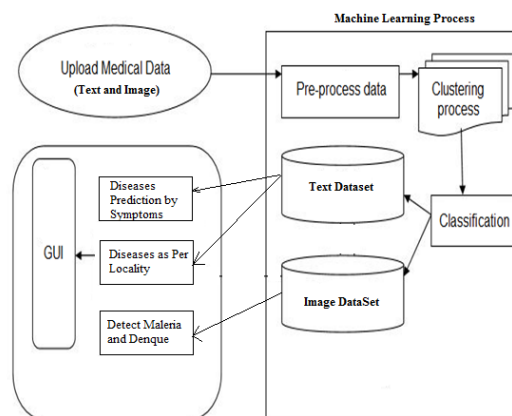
Machine Learning Process

Upload Medical Data
(Text and Image)

Pre-process data

Clustering process

Text Dataset

Classification

Image DataSet

GUI

Diseases Prediction by Symptoms

Diseases as Per Locality

Detect Maleria and Denque